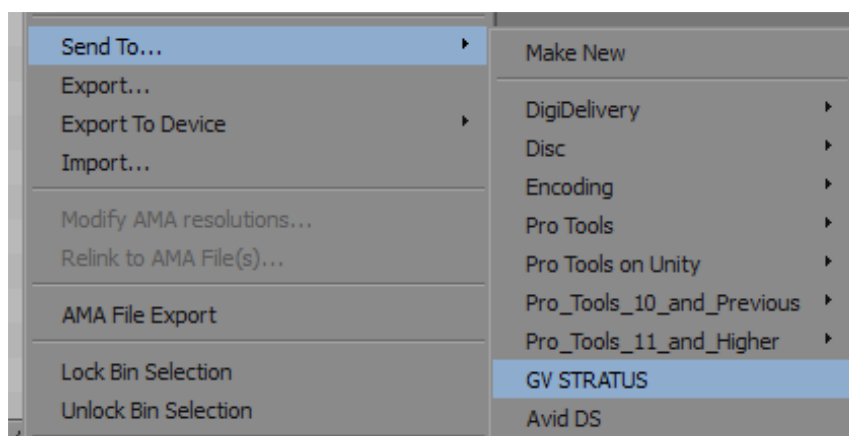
Send To...
Export...
Export To Device
Import...

Modify AMA resolutions...
Relink to AMA File(s)...

AMA File Export

Lock Bin Selection
Unlock Bin Selection

Make New

DigiDelivery
Disc
Encoding
Pro Tools
Pro Tools on Unity
Pro_Tools_10_and_Previous
Pro_Tools_11_and_Higher
GV STRATUS
Avid DS